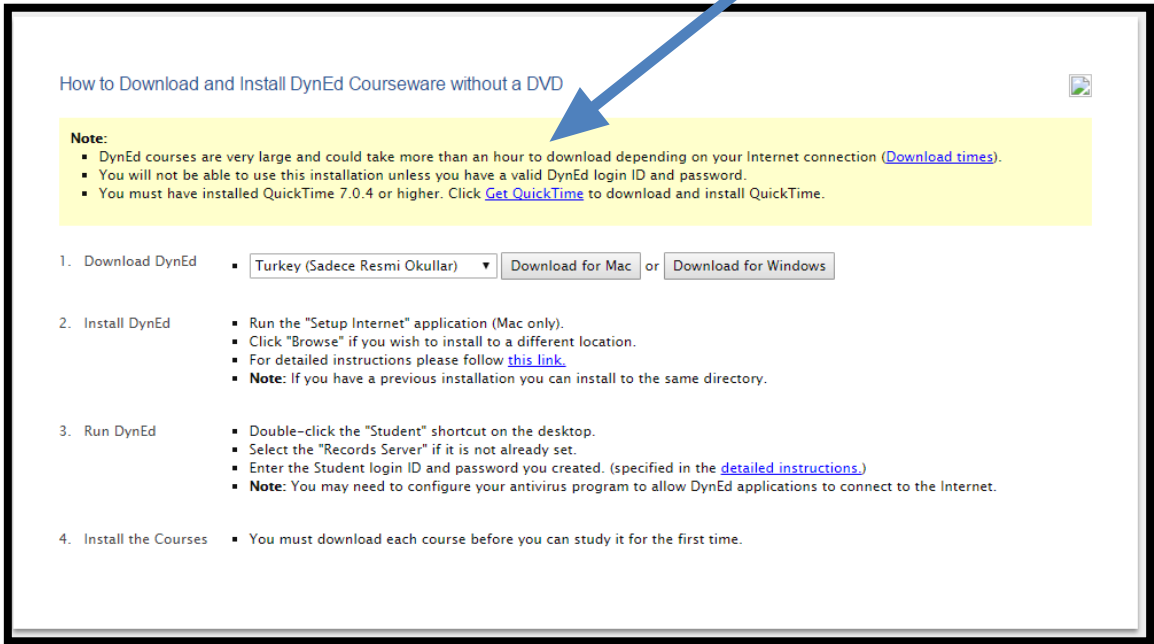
How to Download and Install DynEd Courseware without a DVD

Note:
- DynEd courses are very large and could take more than an hour to download depending on your Internet connection (Download times).
- You will not be able to use this installation unless you have a valid DynEd login ID and password.
- You must have installed QuickTime 7.0.4 or higher. Click Get QuickTime to download and install QuickTime.

1. Download DynEd
- Turkey (Sadece Resmi Okullar) ▾ Download for Mac or Download for Windows

2. Install DynEd
- Run the "Setup Internet" application (Mac only).
- Click "Browse" if you wish to install to a different location.
- For detailed instructions please follow this link.
- Note: If you have a previous installation you can install to the same directory.

3. Run DynEd
- Double-click the "Student" shortcut on the desktop.
- Select the "Records Server" if it is not already set.
- Enter the Student login ID and password you created. (specified in the detailed instructions.)
- Note: You may need to configure your antivirus program to allow DynEd applications to connect to the Internet.

4. Install the Courses
- You must download each course before you can study it for the first time.